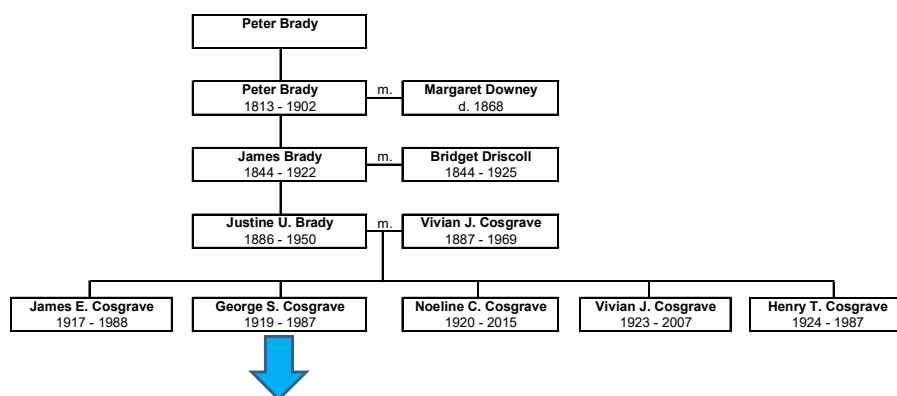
Peter Brady

Peter Brady
1813 - 1902

m.

Margaret Downey
d. 1868

James Brady
1844 - 1922

m.

Bridget Driscoll
1844 - 1925

Justine U. Brady
1886 - 1950

m.

Vivian J. Cosgrave
1887 - 1969

James E. Cosgrave
1917 - 1988

George S. Cosgrave
1919 - 1987

Noeline C. Cosgrave
1920 - 2015

Vivian J. Cosgrave
1923 - 2007

Henry T. Cosgrave
1924 - 1987